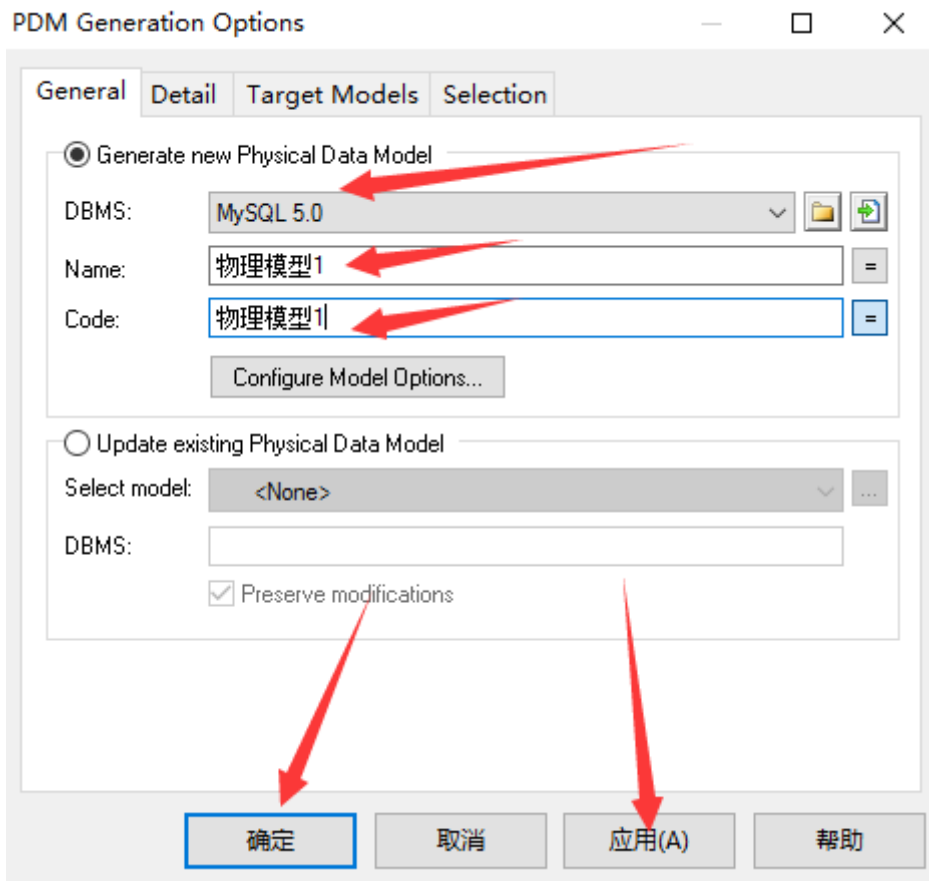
PDM Generation Options

General | Detail | Target Models | Selection

Generate new Physical Data Model

DBMS: MySQL 5.0

Name: 物理模型1 =

Code: 物理模型1 =

Configure Model Options...

Update existing Physical Data Model

Select model: <None> ...

DBMS:

Preserve modifications

确定 取消 应用(A) 帮助